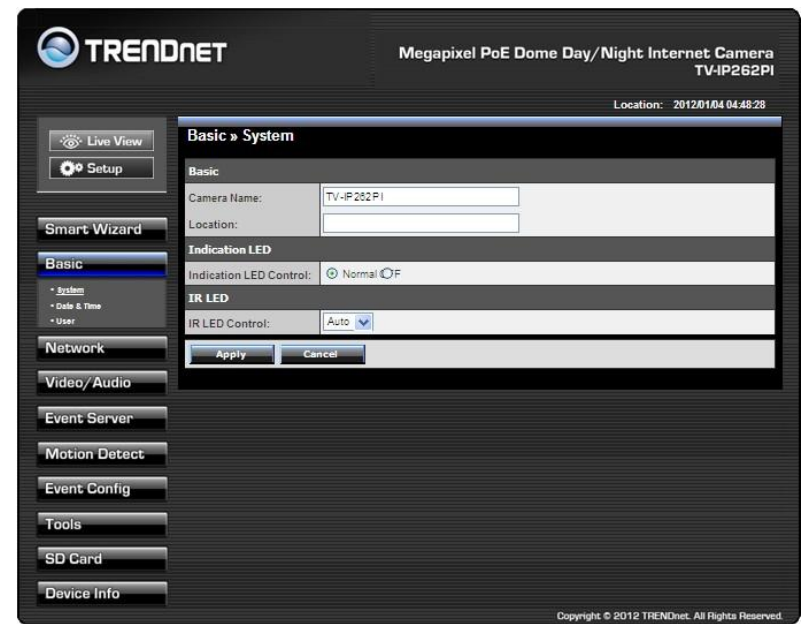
TRENDNET

Megapixel PoE Dome Day/Night Internet Camera
TV-IP262PI

Location: 2012/01/04 04:48:28

Live View

Setup

Smart Wizard

Basic

• System
• Date & Time
• User

Network

Video/Audio

Event Server

Motion Detect

Event Config

Tools

SD Card

Device Info

Basic » System

| Basic | |
|---|---|
| Camera Name: | TV-IP262PI |
| Location: | |
| Indication LED | |
| Indication LED Control: | Normal OFF |
| IR LED | |
| IR LED Control: | Auto |

Apply Cancel

Copyright © 2012 TRENDnet. All Rights Reserved.